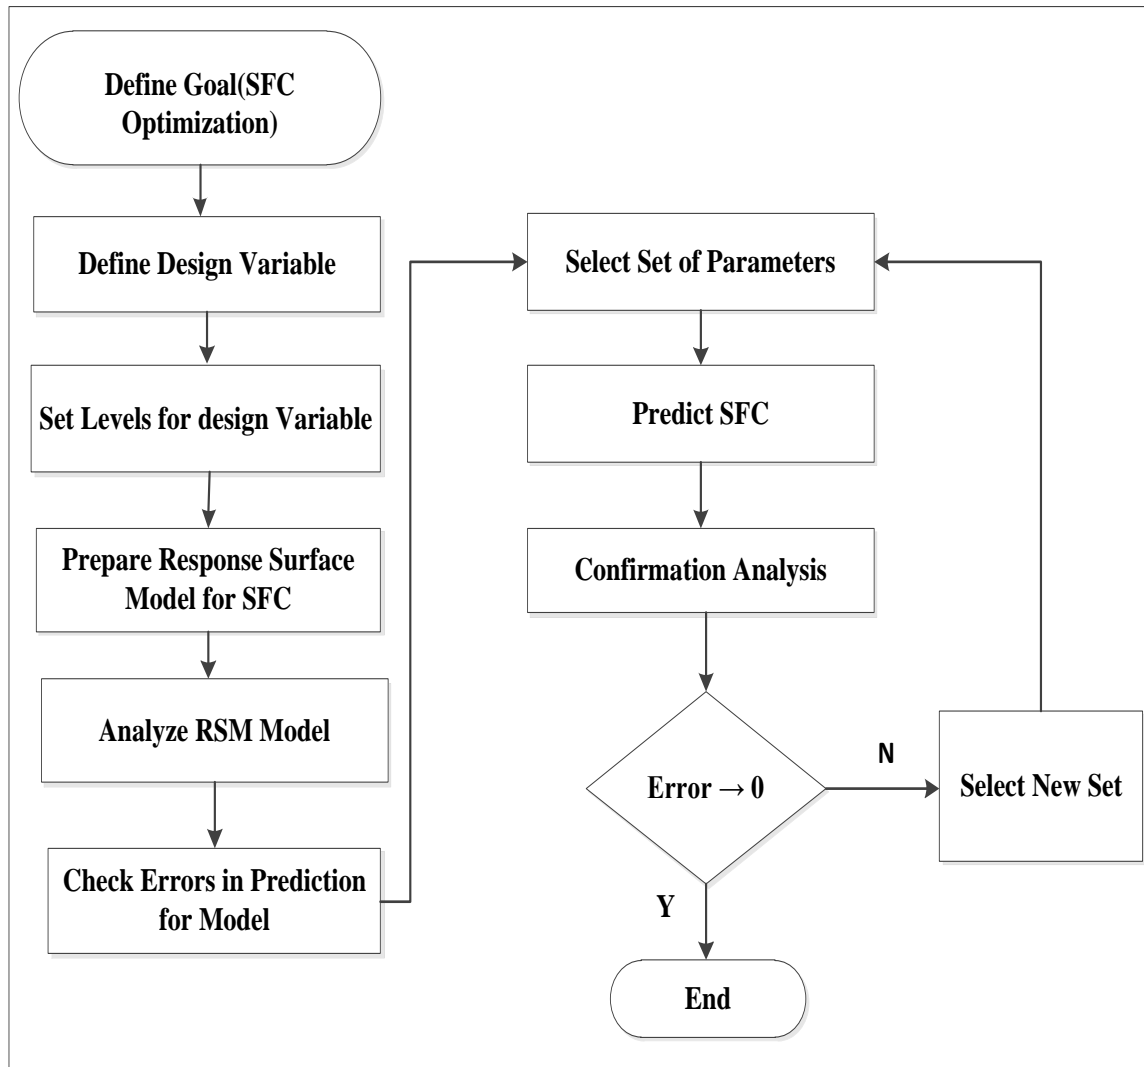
Define Goal(SFC Optimization)

Define Design Variable

Set Levels for design Variable

Prepare Response Surface Model for SFC

Analyze RSM Model

Check Errors in Prediction for Model

Select Set of Parameters

Predict SFC

Confirmation Analysis

Error $\rightarrow$ 0

N

Select New Set

Y

End